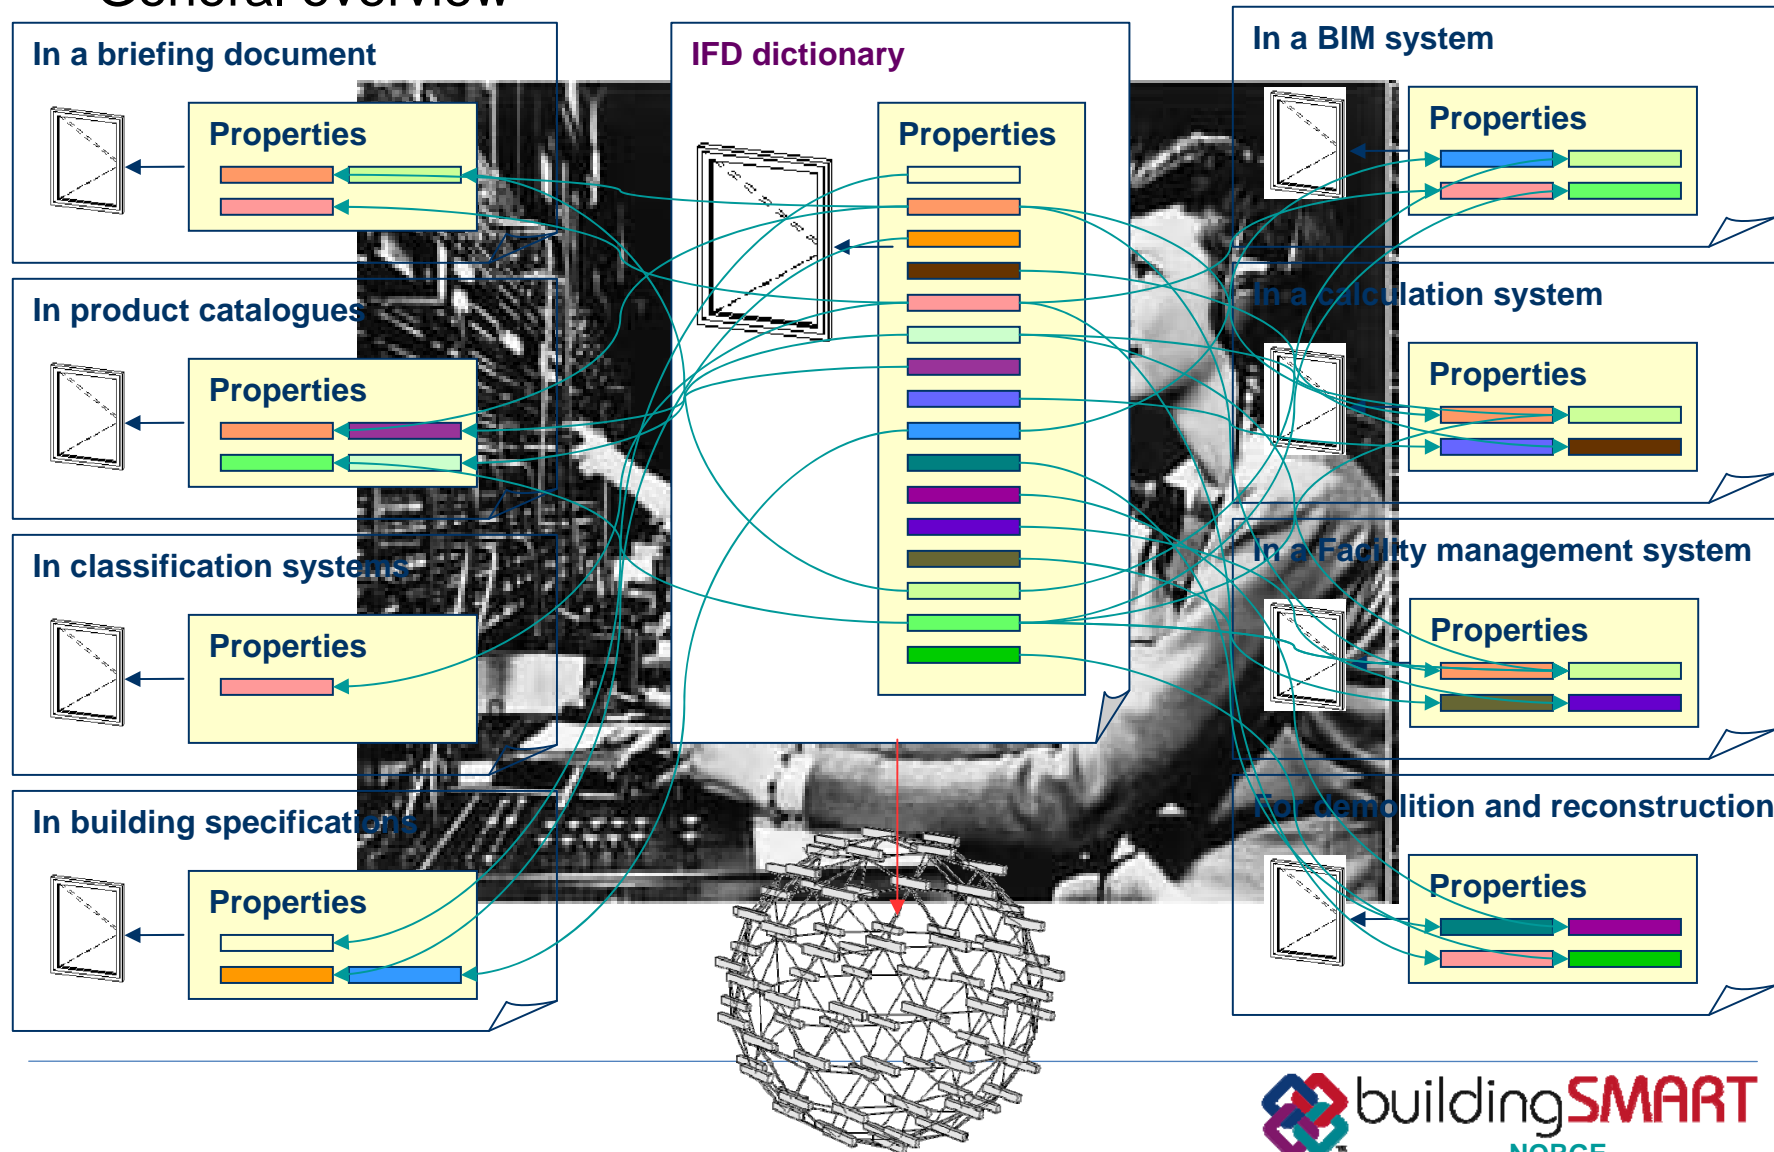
General overview

In a briefing document

Properties

In product catalogues

Properties

In classification systems

Properties

In building specifications

Properties

IFD dictionary

Properties

In a BIM system

Properties

In a calculation system

Properties

In a Facility management system

Properties

For demolition and reconstruction

Properties

buildingSMART

NORGE